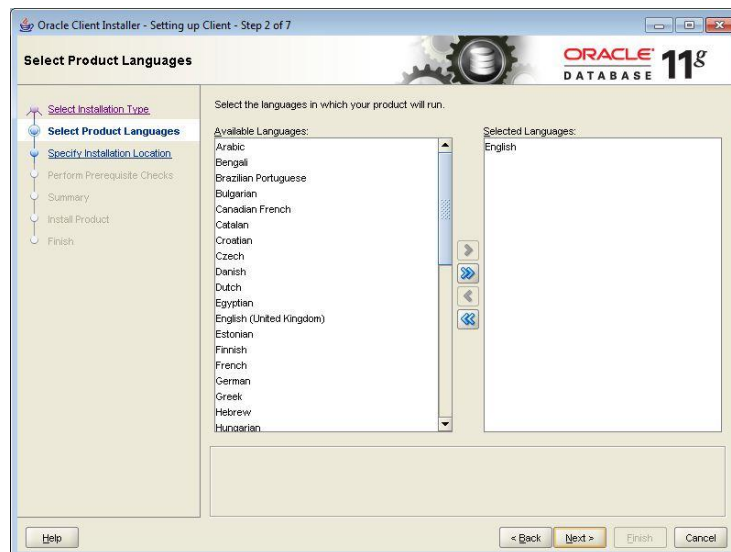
Oracle Client Installer - Setting up Client - Step 2 of 7

Select Product Languages

ORACLE DATABASE 11g

Select Installation Type
Select Product Languages
Specify Installation Location
Perform Prerequisite Checks
Summary
Install Product
Finish

Select the languages in which your product will run.

Available Languages:
Arabic
Bengali
Brazilian Portuguese
Bulgarian
Canadian French
Catalan
Croatian
Czech
Danish
Dutch
Egyptian
English (United Kingdom)
Estonian
Finnish
French
German
Greek
Hebrew
Hungarian

Selected Languages:
English

Help

< Back
Next >
Finish
Cancel